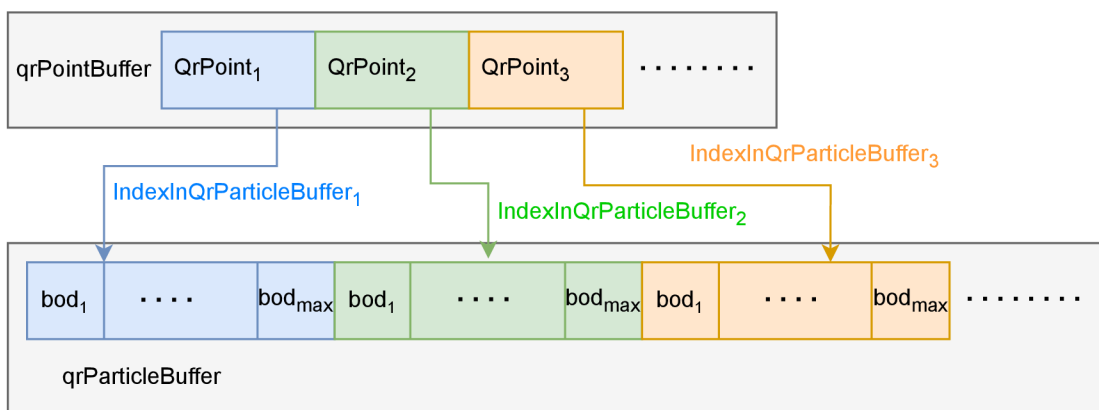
qrPointBuffer QrPoint$_1$ QrPoint$_2$ QrPoint$_3$ ........

IndexInQrParticleBuffer$_1$

IndexInQrParticleBuffer$_2$

IndexInQrParticleBuffer$_3$

bod$_1$ .... bod$_{max}$ bod$_1$ .... bod$_{max}$ bod$_1$ .... bod$_{max}$ ........

qrParticleBuffer